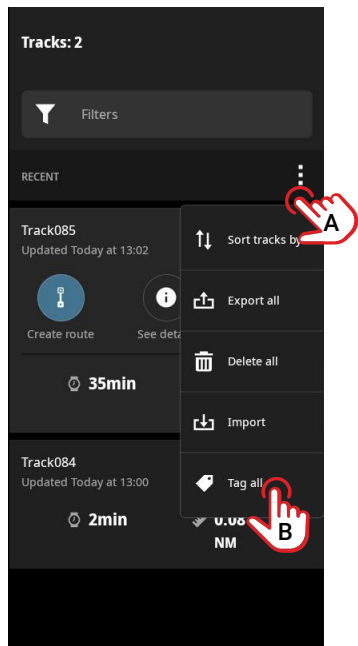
Tracks: 2

Filters

RECENT

Track085
Updated Today at 13:02

Create route

See deta

35min

Track084
Updated Today at 13:00

2min

0.08
NM

Sort tracks by

Export all

Delete all

Import

Tag all

A

B